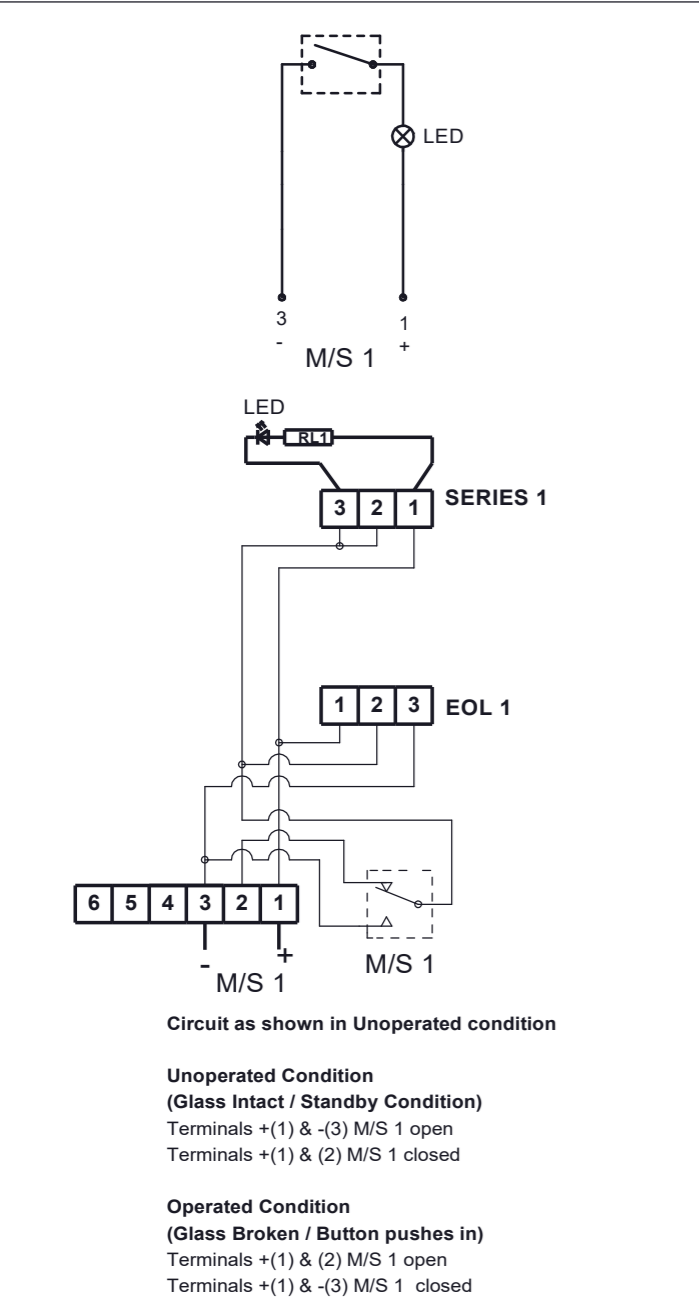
LED

3
-
1
+
M/S 1

LED
RL1
3 2 1
SERIES 1

1 2 3
EOL 1

6 5 4 3 2 1
-
+
M/S 1
M/S 1

**Circuit as shown in Unoperated condition**

**Unoperated Condition**
**(Glass Intact / Standby Condition)**
Terminals +(1) & -(3) M/S 1 open
Terminals +(1) & (2) M/S 1 closed

**Operated Condition**
**(Glass Broken / Button pushes in)**
Terminals +(1) & (2) M/S 1 open
Terminals +(1) & -(3) M/S 1 closed